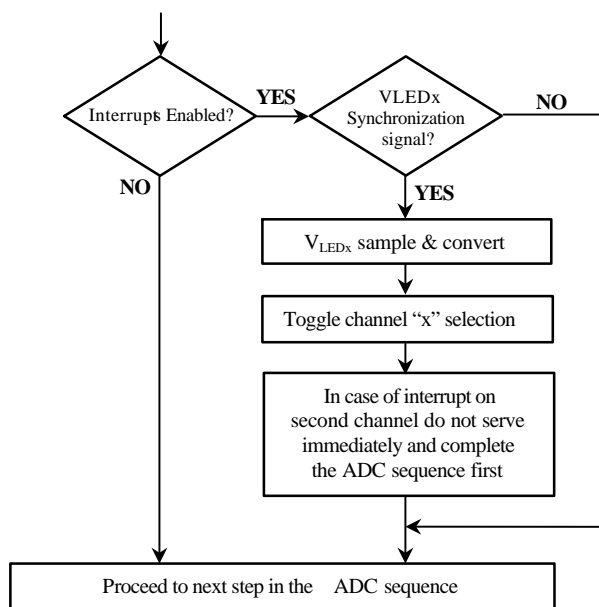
Interrupts Enabled?

YES

VLEDx Synchronization signal?

NO

NO

YES

$V_{LEDx}$ sample & convert

Toggle channel “x” selection

In case of interrupt on second channel do not serve immediately and complete the ADC sequence first

Proceed to next step in the ADC sequence